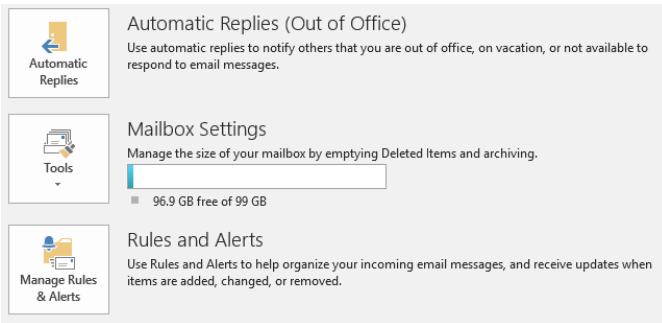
Automatic Replies

Automatic Replies (Out of Office)

Use automatic replies to notify others that you are out of office, on vacation, or not available to respond to email messages.

Tools

Mailbox Settings

Manage the size of your mailbox by emptying Deleted Items and archiving.

96.9 GB free of 99 GB

Manage Rules & Alerts

Rules and Alerts

Use Rules and Alerts to help organize your incoming email messages, and receive updates when items are added, changed, or removed.